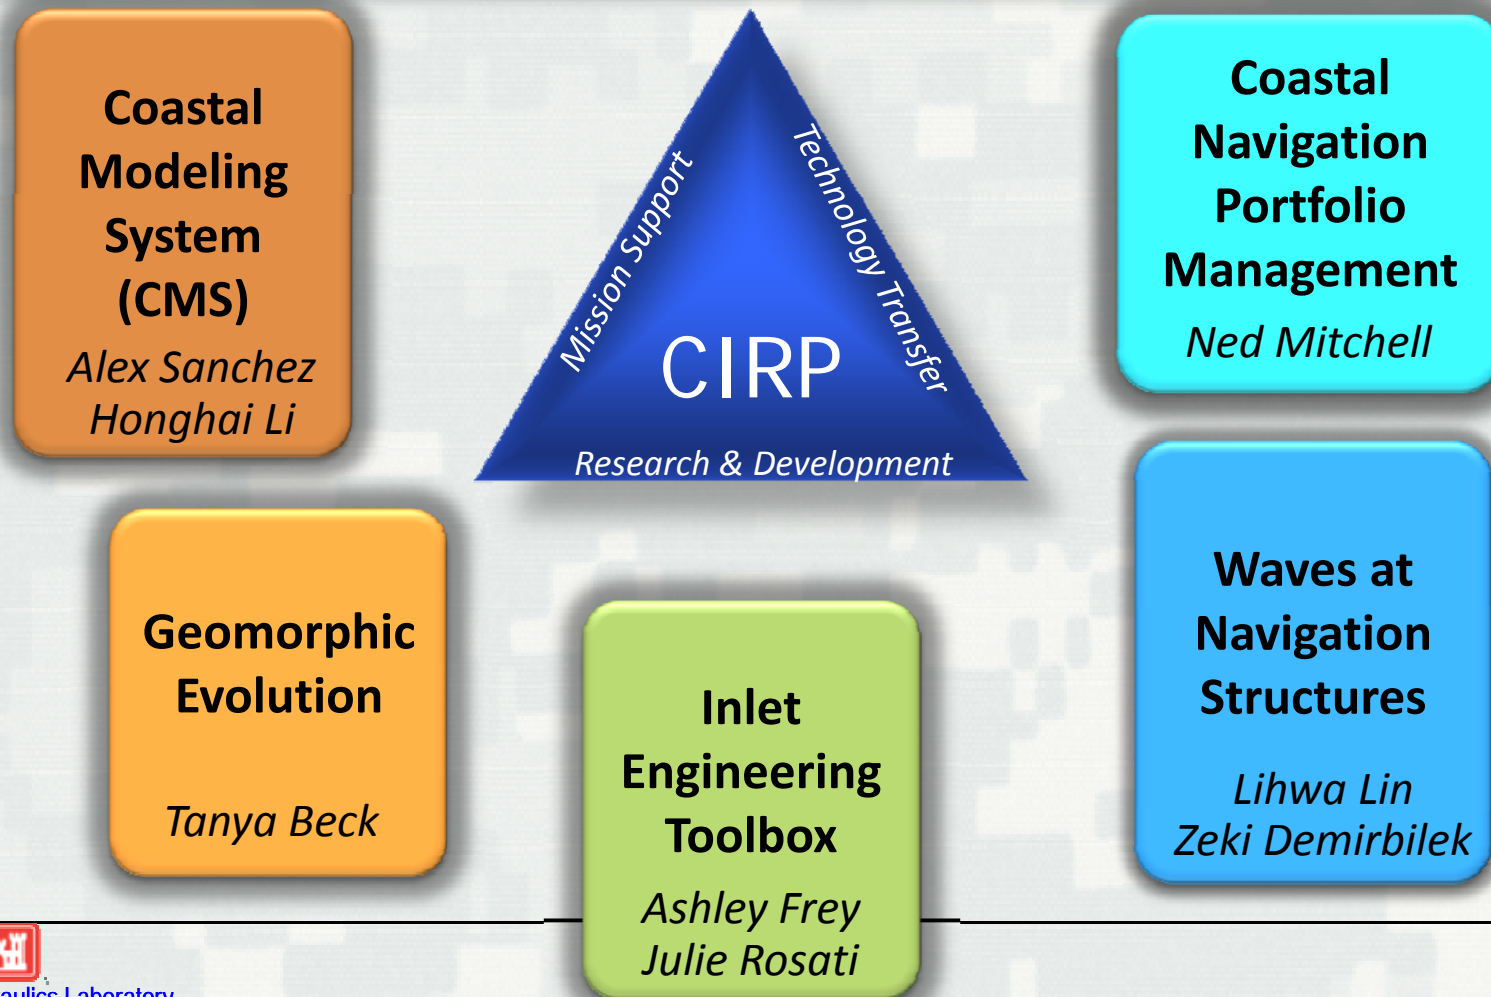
Coastal Modeling System (CMS)
Alex Sanchez
Honghai Li

Mission Support
Technology Transfer
CIRP
Research & Development

Coastal Navigation Portfolio Management
Ned Mitchell

Geomorphic Evolution
Tanya Beck

Inlet Engineering Toolbox
Ashley Frey
Julie Rosati

Waves at Navigation Structures
Lihwa Lin
Zeki Demirbilek

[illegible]aulics Laboratory